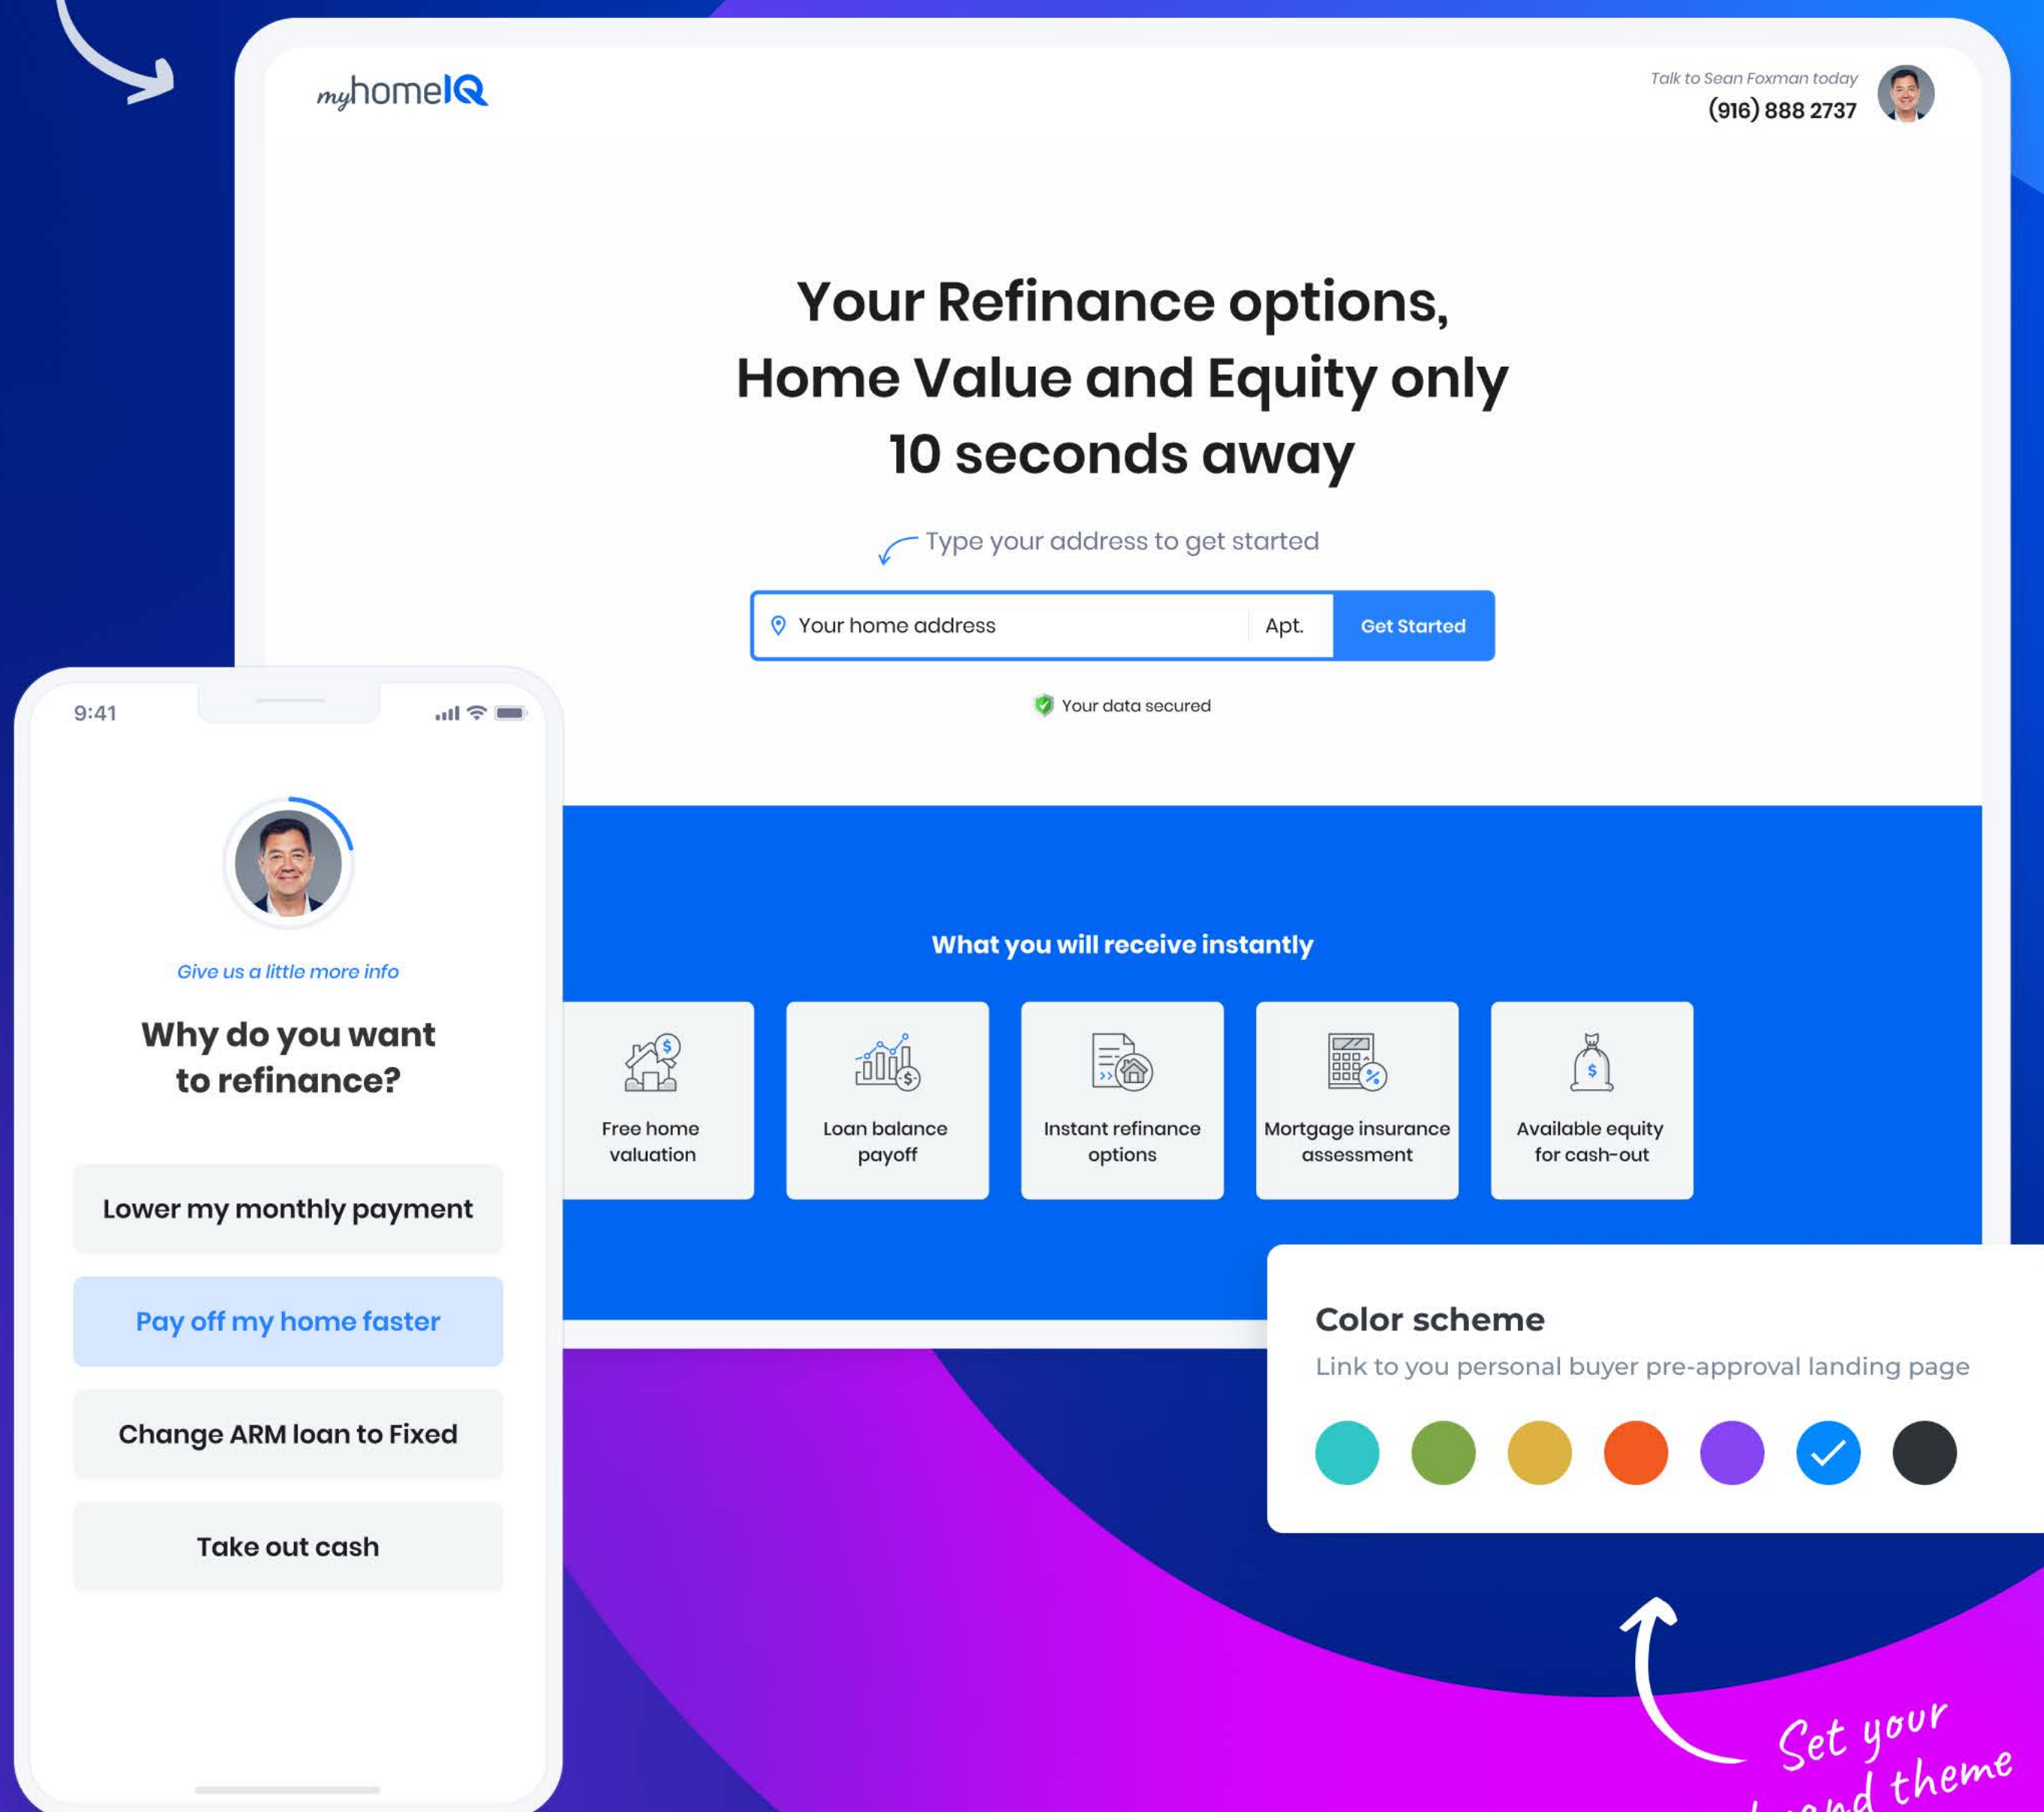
myhomeIQ

Talk to Sean Foxman today
(916) 888 2737

Your Refinance options, Home Value and Equity only 10 seconds away

Type your address to get started

Your home address
Apt.
Get Started

Your data secured

What you will receive instantly

Free home valuation

Loan balance payoff

Instant refinance options

Mortgage insurance assessment

Available equity for cash-out

9:41

Give us a little more info

Why do you want to refinance?

Lower my monthly payment

Pay off my home faster

Change ARM loan to Fixed

Take out cash

Color scheme

Link to you personal buyer pre-approval landing page

Set your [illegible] theme